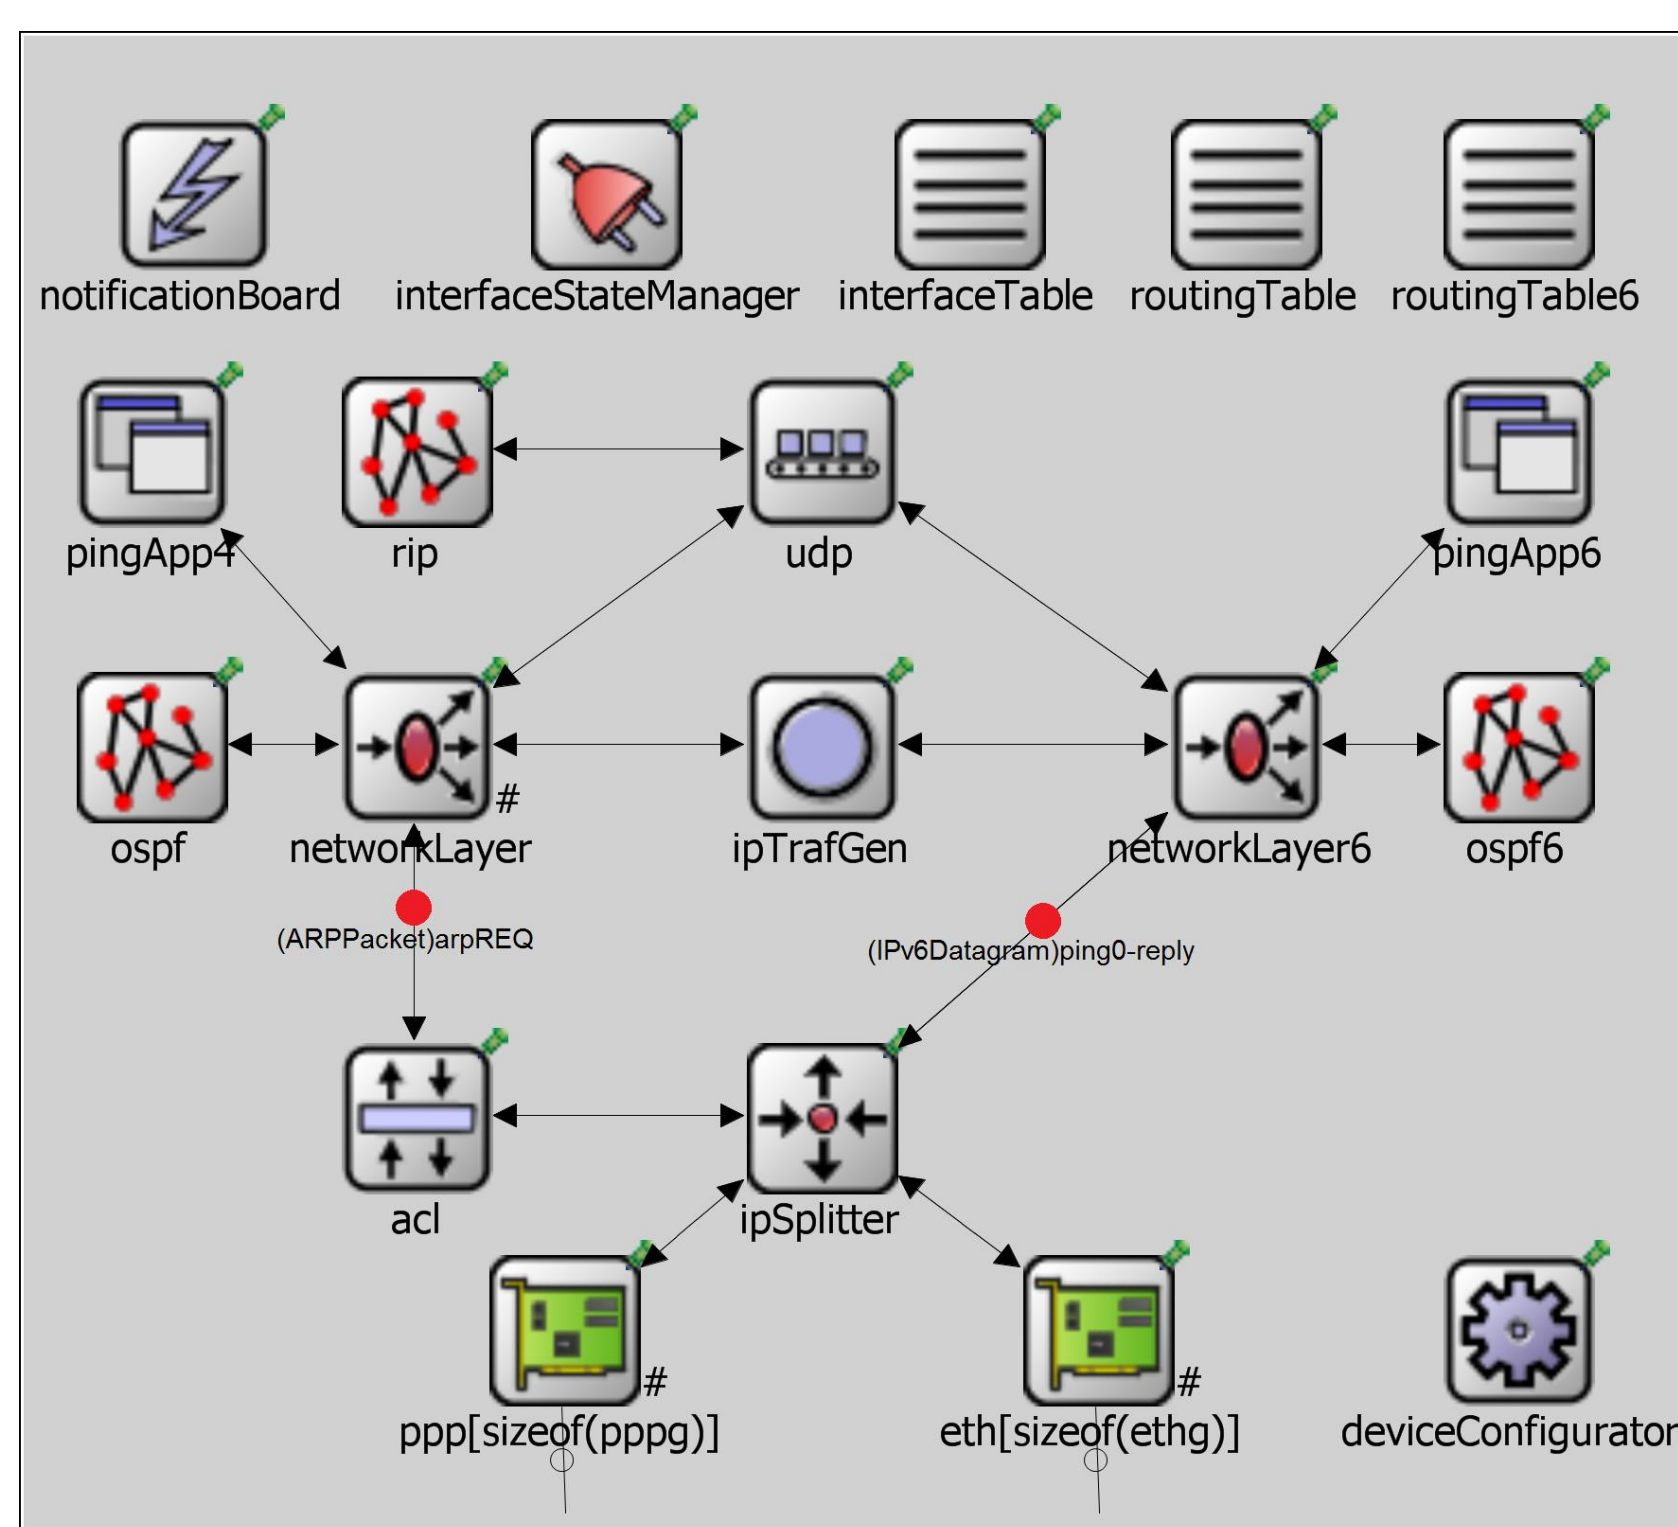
notificationBoard
interfaceStateManager
interfaceTable
routingTable
routingTable6

pingApp4
rip
udp
pingApp6

ospf
#
networkLayer
ipTrafGen
networkLayer6
ospf6

(ARPPacket)arpREQ
(IPv6Datagram)ping0-reply

acl
ipSplitter

#
ppp[sizeof(pppg)]
#
eth[sizeof(ethg)]
deviceConfigurator